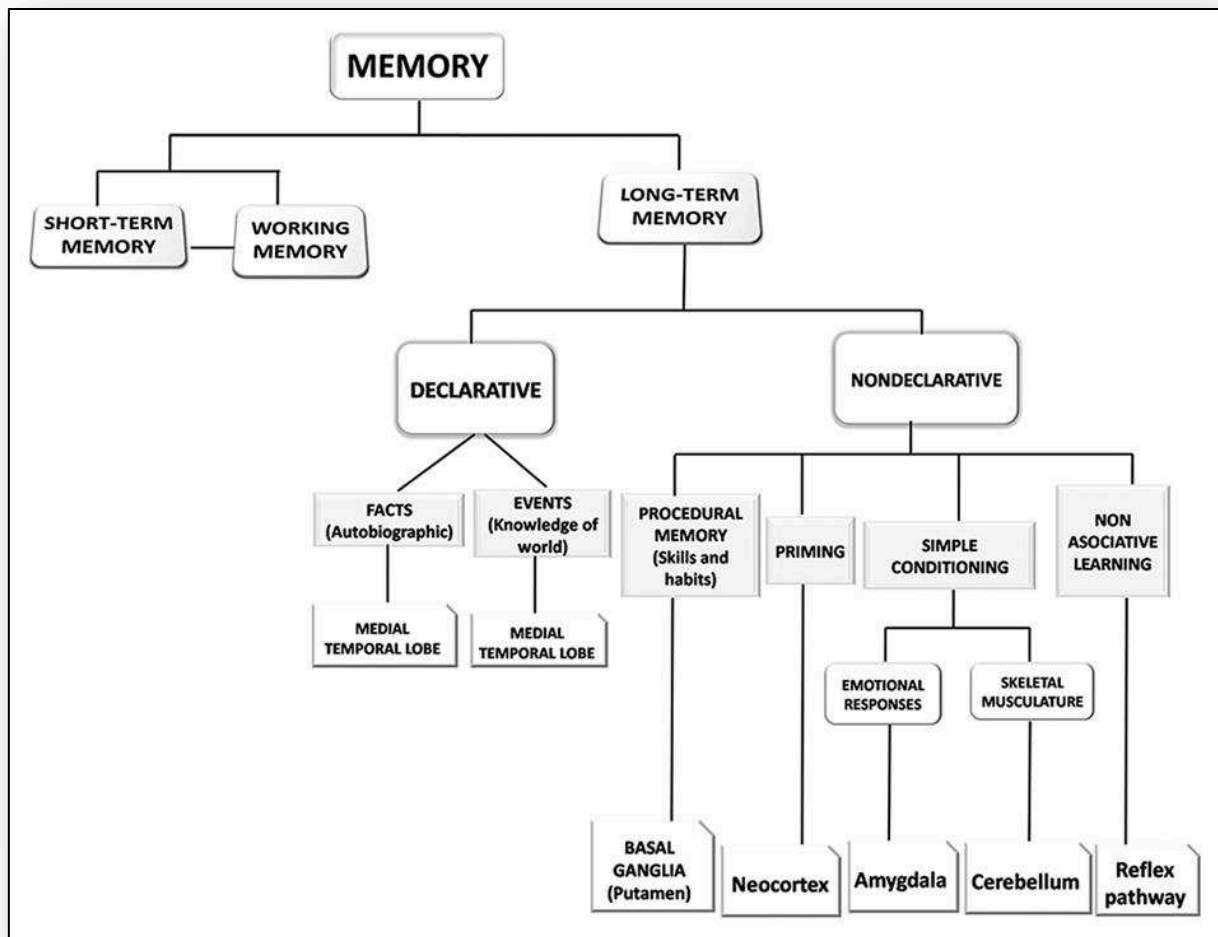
MEMORY

SHORT-TERM MEMORY

WORKING MEMORY

LONG-TERM MEMORY

DECLARATIVE

NONDECLARATIVE

FACTS (Autobiographic)

EVENTS (Knowledge of world)

PROCEDURAL MEMORY (Skills and habits)

PRIMING

SIMPLE CONDITIONING

NON ASOCIATIVE LEARNING

MEDIAL TEMPORAL LOBE

MEDIAL TEMPORAL LOBE

EMOTIONAL RESPONSES

SKELETAL MUSCULATURE

BASAL GANGLIA (Putamen)

Neocortex

Amygdala

Cerebellum

Reflex pathway